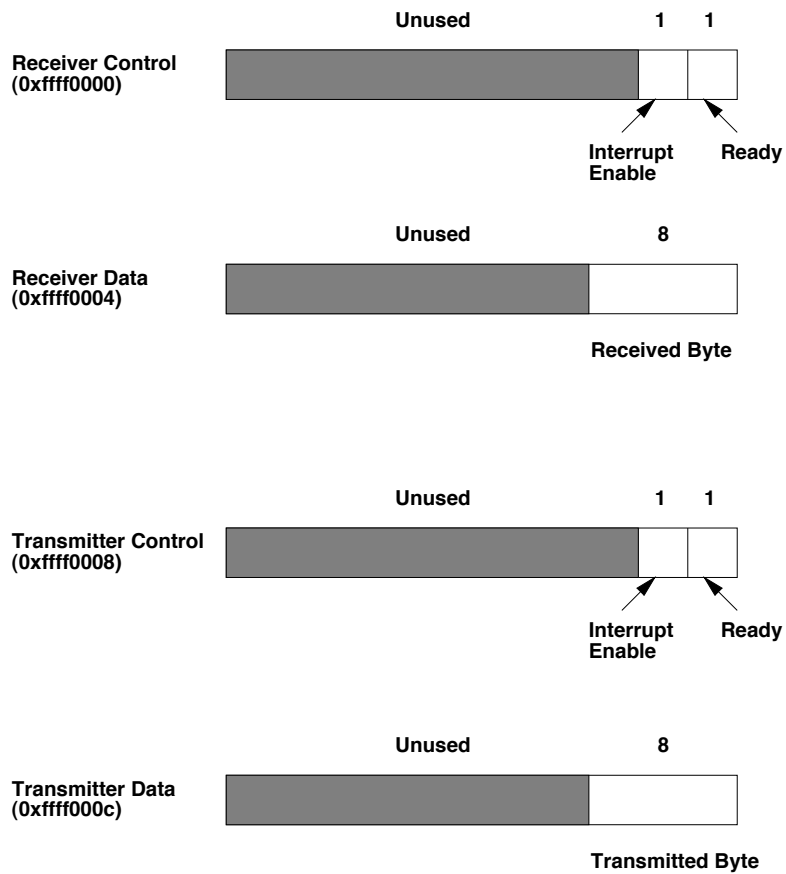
Unused 1 1

Receiver Control
(0xffff0000)

Interrupt Enable

Ready

Unused 8

Receiver Data
(0xffff0004)

Received Byte

Unused 1 1

Transmitter Control
(0xffff0008)

Interrupt Enable

Ready

Unused 8

Transmitter Data
(0xffff000c)

Transmitted Byte